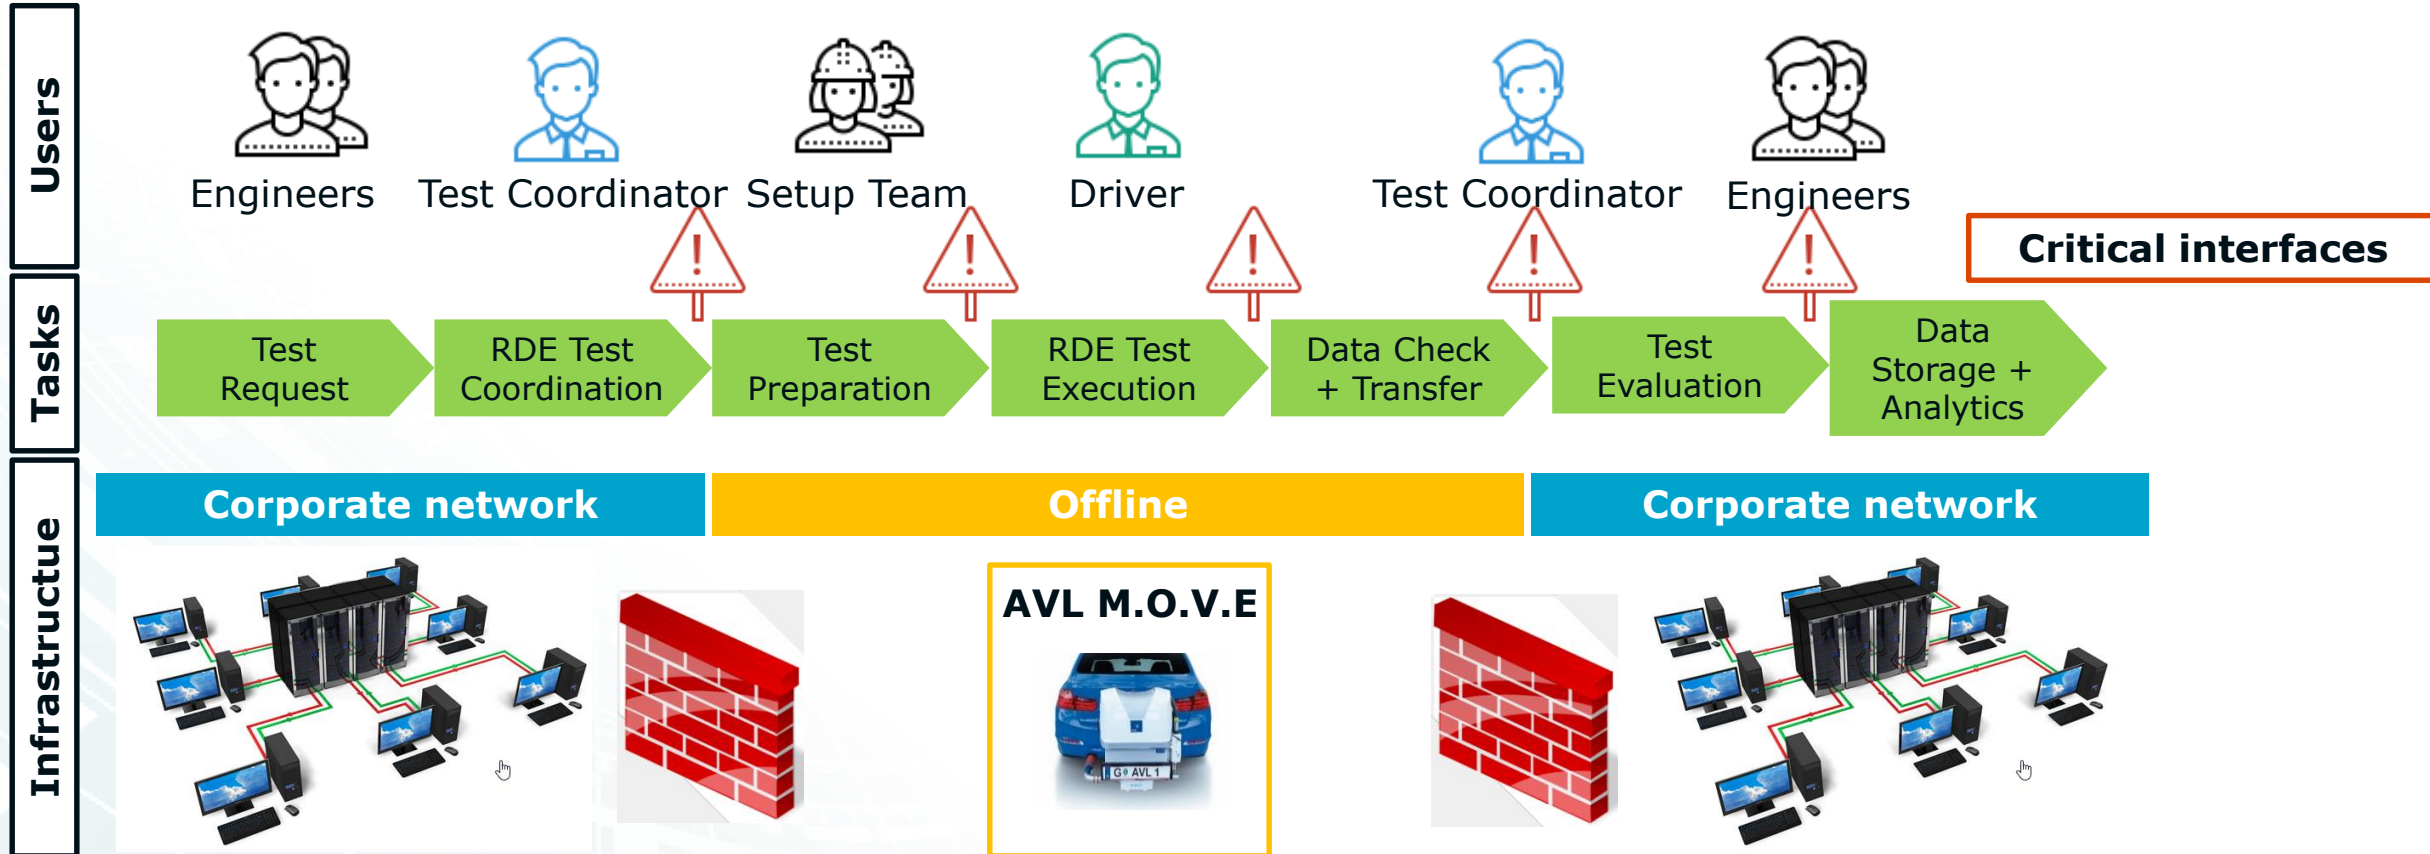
Users

Engineers Test Coordinator Setup Team Driver Test Coordinator Engineers

Critical interfaces

Tasks

Test Request

RDE Test Coordination

Test Preparation

RDE Test Execution

Data Check + Transfer

Test Evaluation

Data Storage + Analytics

Infrastructue

Corporate network

Offline

Corporate network

AVL M.O.V.E

G AVL 1